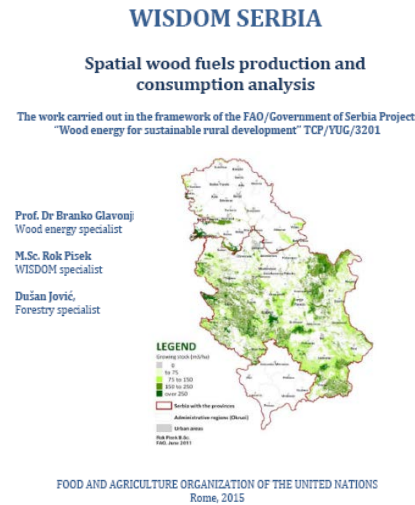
WISDOM SERBIA

Spatial wood fuels production and consumption analysis

The work carried out in the framework of the FAO/Government of Serbia Project "Wood energy for sustainable rural development" TCP/YUG/3201

Prof. Dr Branko Glavonjić
Wood energy specialist

M.Sc. Rok Pisek
WISDOM specialist

Dušan Jović,
Forestry specialist

LEGEND
Growing stock (m3/ha)
0
to 75
75 to 150
150 to 250
over 250
Serbia with the provinces
Administrative regions (Okrugi)
Urban areas
Rok Pisek B.Sc.
FAO, June 2011

FOOD AND AGRICULTURE ORGANIZATION OF THE UNITED NATIONS
Rome, 2015